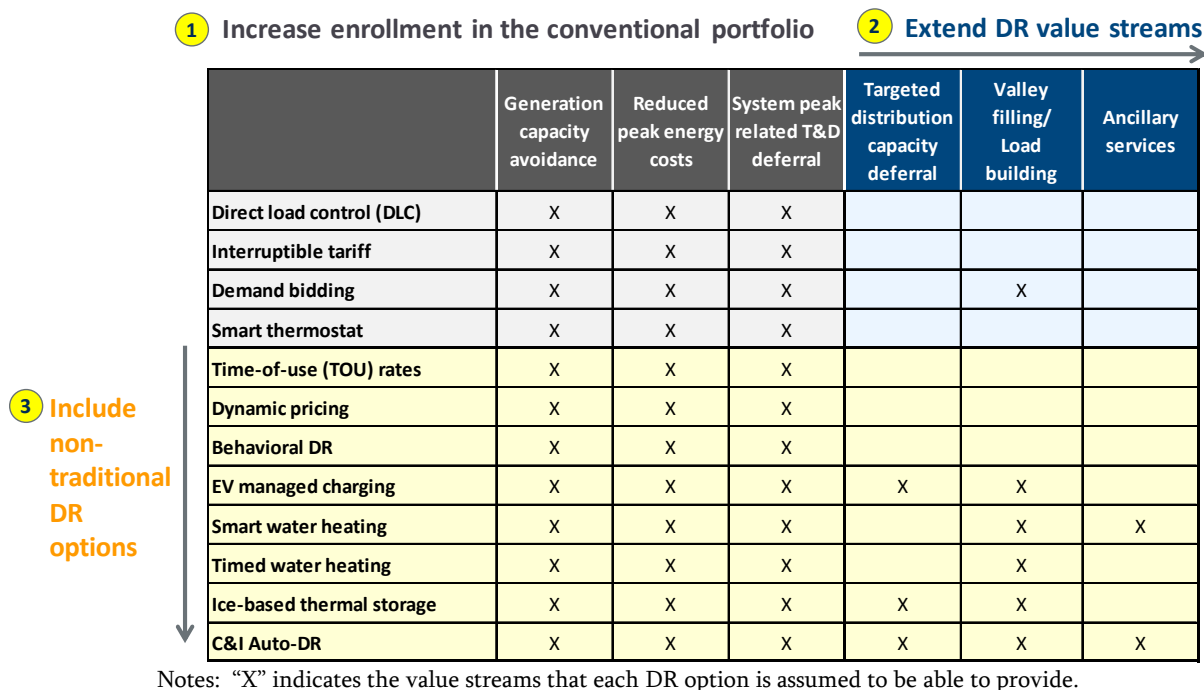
1 Increase enrollment in the conventional portfolio

2 Extend DR value streams

3 Include non-traditional DR options

| | Generation capacity avoidance | Reduced peak energy costs | System peak related T&D deferral | Targeted distribution capacity deferral | Valley filling/ Load building | Ancillary services |
|---|---|---|---|---|---|---|
| Direct load control (DLC) | X | X | X | | | |
| Interruptible tariff | X | X | X | | | |
| Demand bidding | X | X | X | | X | |
| Smart thermostat | X | X | X | | | |
| Time-of-use (TOU) rates | X | X | X | | | |
| Dynamic pricing | X | X | X | | | |
| Behavioral DR | X | X | X | | | |
| EV managed charging | X | X | X | X | X | |
| Smart water heating | X | X | X | | X | X |
| Timed water heating | X | X | X | | X | |
| Ice-based thermal storage | X | X | X | X | X | |
| C&I Auto-DR | X | X | X | X | X | X |

Notes: "X" indicates the value streams that each DR option is assumed to be able to provide.